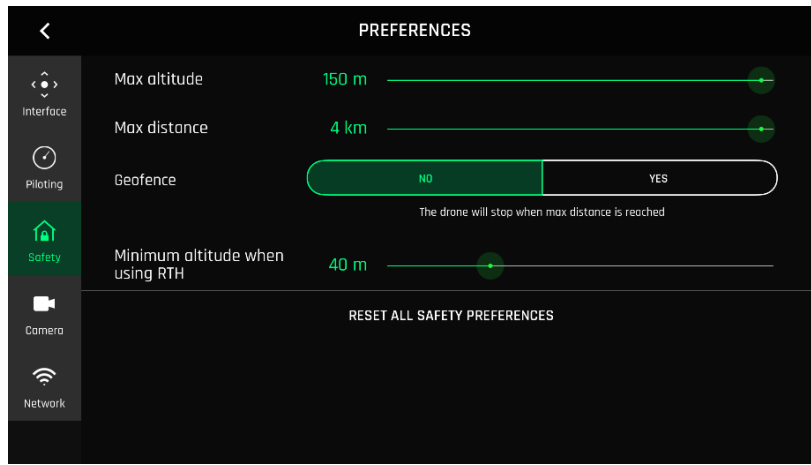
PREFERENCES

Interface

Piloting

Safety

Camera

Network

Max altitude 150 m

Max distance 4 km

Geofence NO YES

The drone will stop when max distance is reached

Minimum altitude when using RTH 40 m

RESET ALL SAFETY PREFERENCES